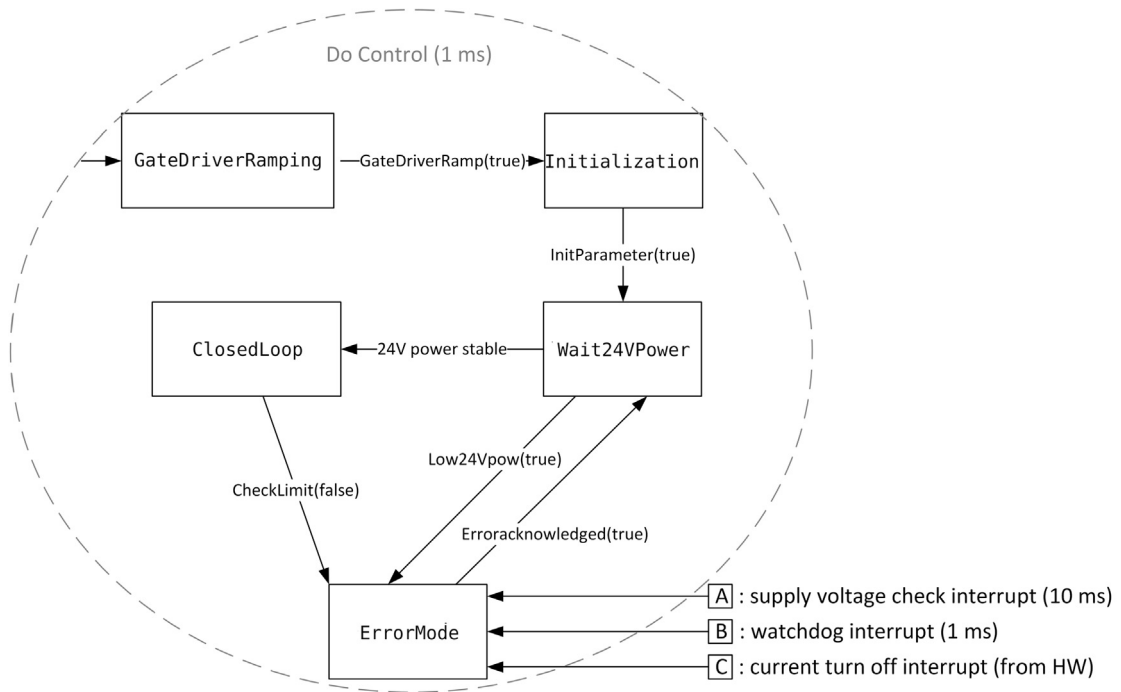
Do Control (1 ms)

GateDriverRamping

GateDriverRamp(true)

Initialization

InitParameter(true)

ClosedLoop

24V power stable

Wait24VPower

Low24Vpow(true)

CheckLimit(false)

Erroracknowledged(true)

ErrorMode

A : supply voltage check interrupt (10 ms)

B : watchdog interrupt (1 ms)

C : current turn off interrupt (from HW)